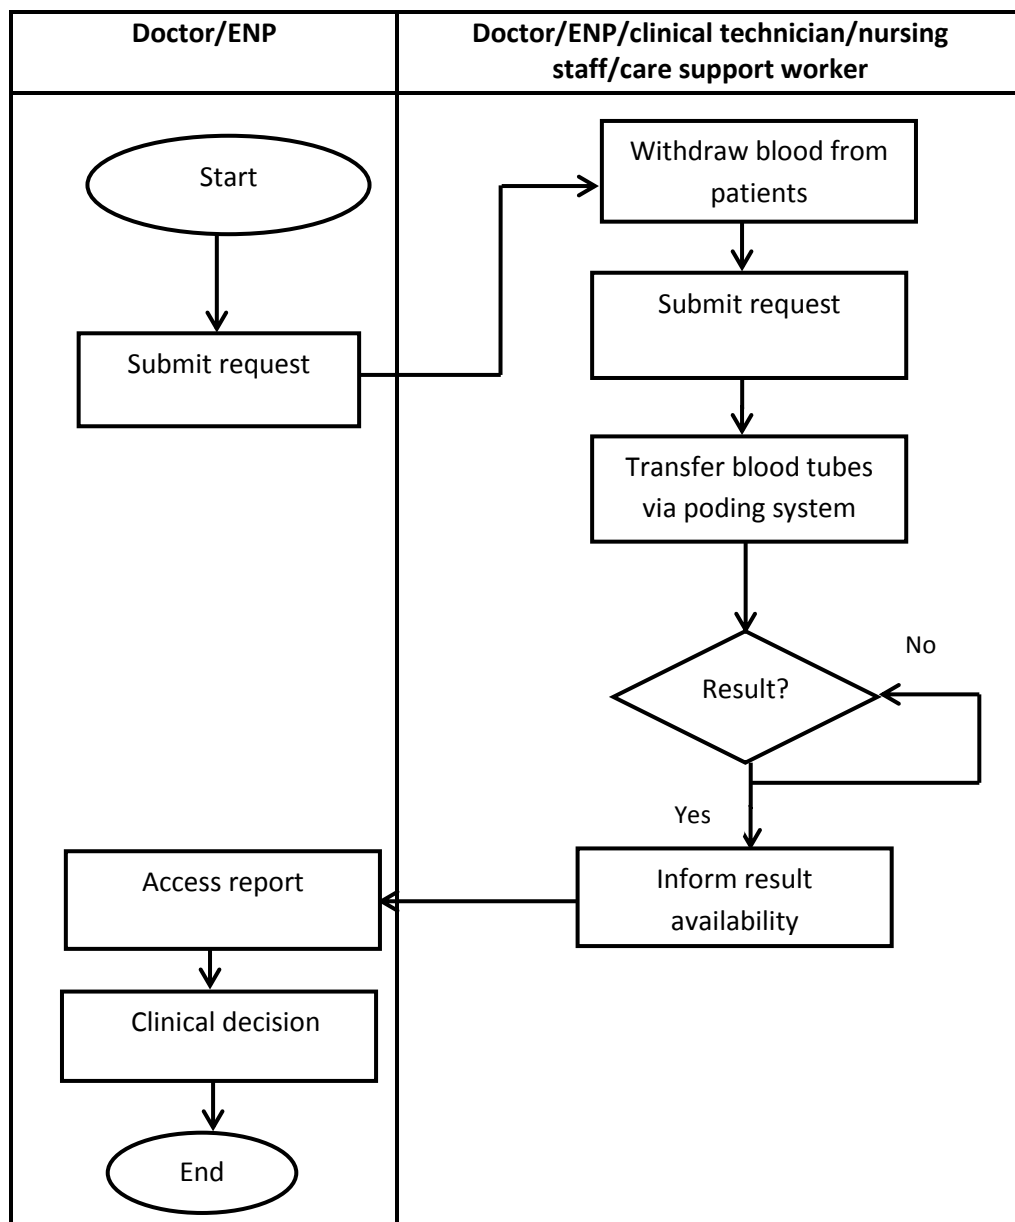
Doctor/ENP

Doctor/ENP/clinical technician/nursing staff/care support worker

Start

Submit request

Withdraw blood from patients

Submit request

Transfer blood tubes via poding system

Result?

No

Yes

Inform result availability

Access report

Clinical decision

End